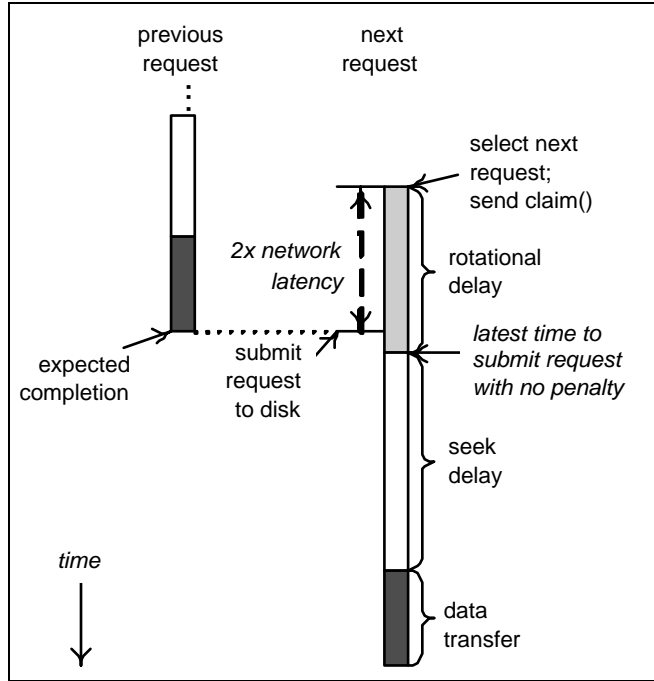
previous request

next request

select next request; send claim()

2x network latency

rotational delay

expected completion

submit request to disk

latest time to submit request with no penalty

seek delay

time

data transfer